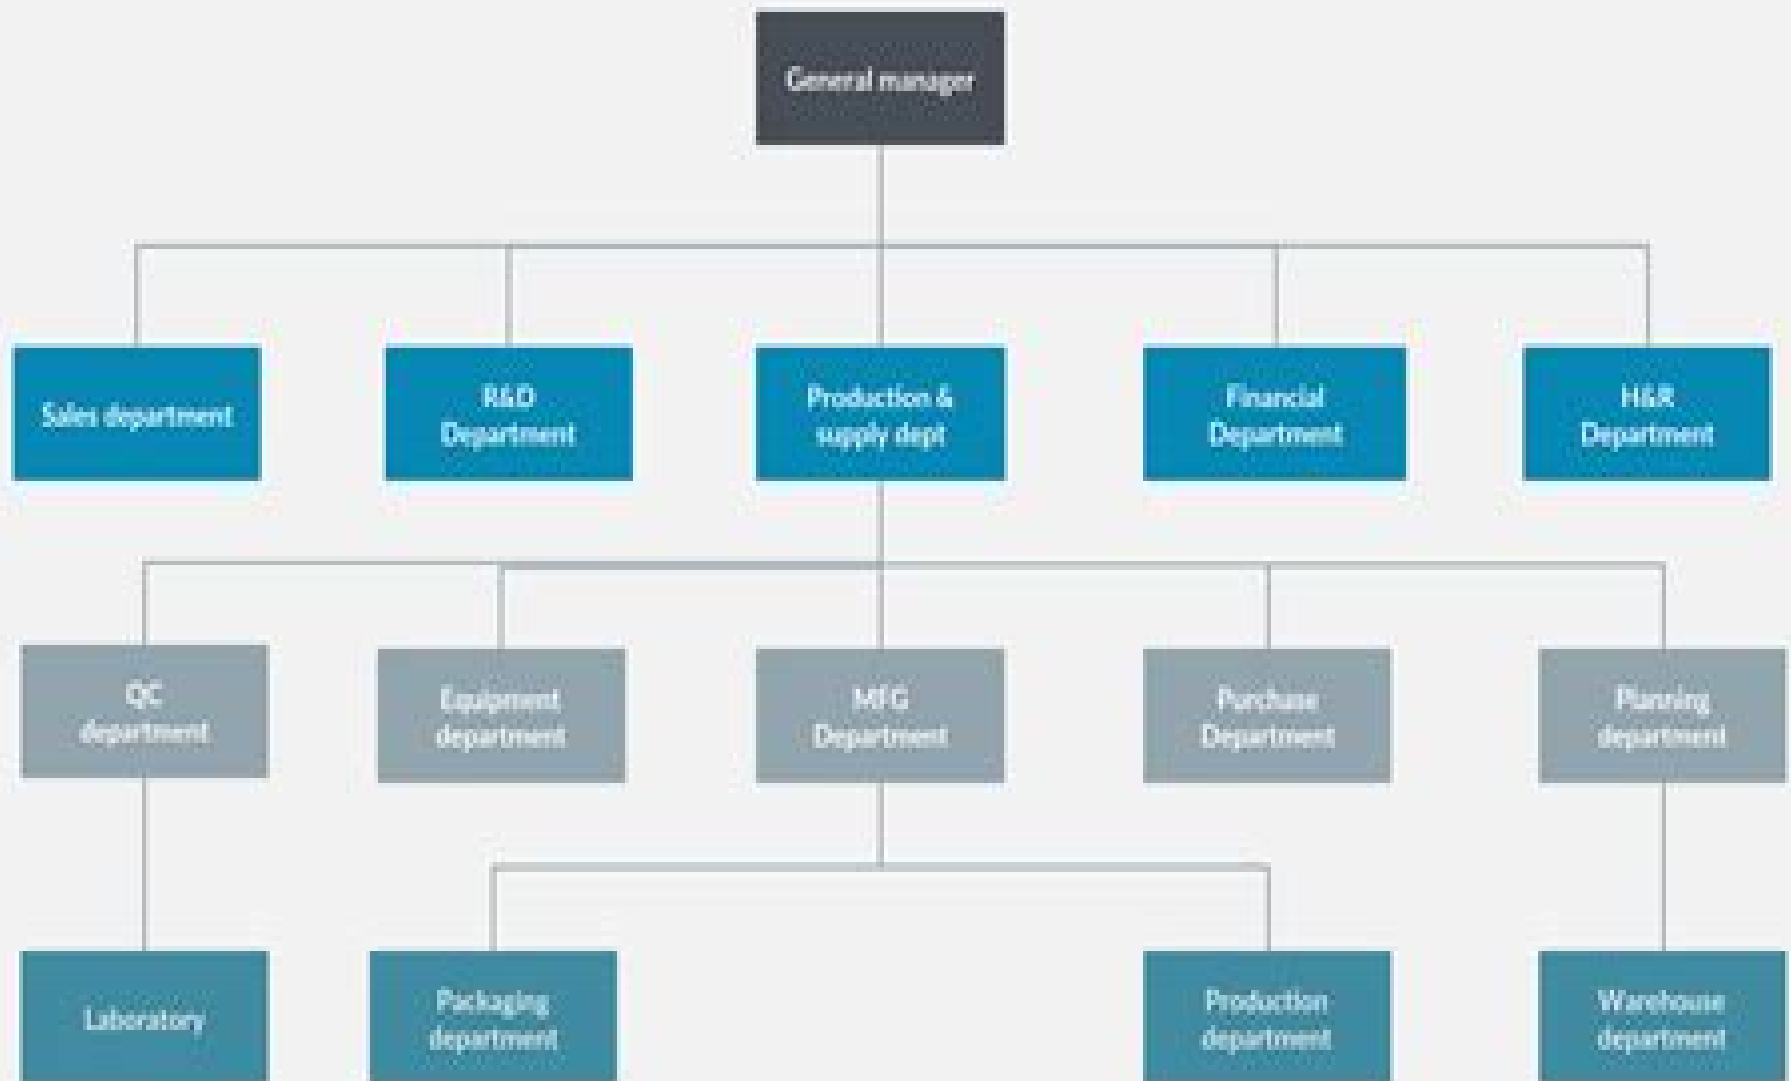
General manager

Sales department

R&D Department

Production & supply dept

Financial Department

H&R Department

QC department

Equipment department

MFG Department

Purchase Department

Planning department

Laboratory

Packaging department

Production department

Warehouse department